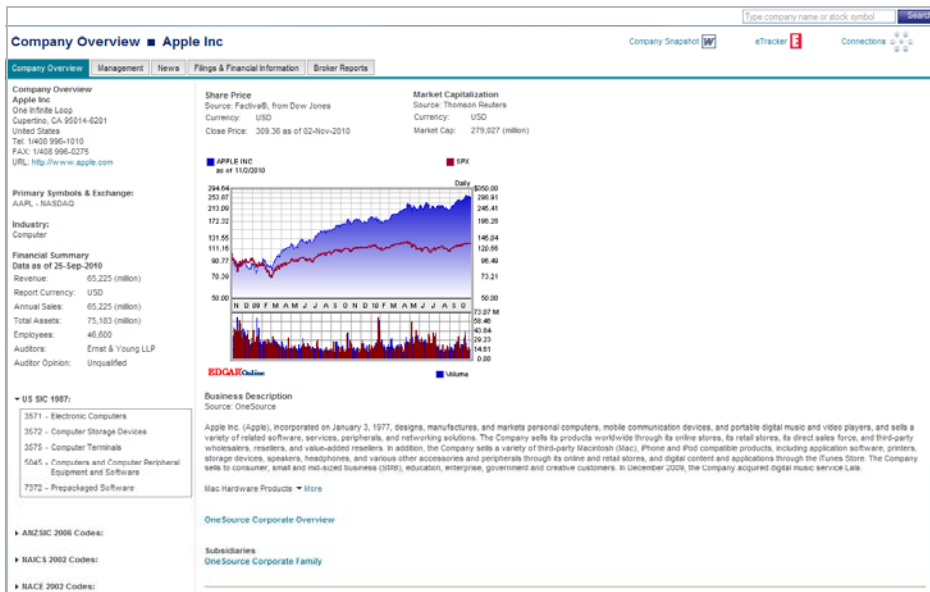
Type company name or stock symbol
Search

Company Overview ■ Apple Inc

Company Snapshot
eTracker
Connections

Company Overview | Management | News | Filings & Financial Information | Broker Reports

Company Overview
Apple Inc
One Infinite Loop
Cupertino, CA 95014-6201
United States
Tel: 1/408 996-1010
FAX: 1/408 996-0275
URL: http://www.apple.com

Primary Symbols & Exchange:
AAPL - NASDAQ

Industry:
Computer

Financial Summary
Data as of 25-Sep-2010

| | |
|---|---|
| Revenue: | 65,225 (million) |
| Report Currency: | USD |
| Annual Sales: | 65,225 (million) |
| Total Assets: | 75,183 (million) |
| Employees: | 46,600 |
| Auditors: | Ernst & Young LLP |
| Auditor Opinion: | Unqualified |

▾ US SIC 1987:
3571 - Electronic Computers
3572 - Computer Storage Devices
3575 - Computer Terminals
5045 - Computers and Computer Peripheral Equipment and Software
7372 - Prepackaged Software

▸ ANZSIC 2006 Codes:
▸ NAICS 2002 Codes:
▸ NACE 2002 Codes:

Share Price
Source: Factiva®, from Dow Jones
Currency: USD
Close Price: 309.36 as of 02-Nov-2010

Market Capitalization
Source: Thomson Reuters
Currency: USD
Market Cap: 279,027 (million)

APPLE INC
as of 11/2/2010
SPX
Daily
294.64
253.87
213.09
172.32
131.55
111.16
90.77
70.39
50.00
$350.00
298.91
245.41
196.28
145.04
120.66
96.49
73.21
50.00
N D 09 F M A M J J A S O N D 10 F M A M J J A S O
73.07 M
58.46
43.84
29.23
14.61
0.00
EDGAROnline
Volume

Business Description
Source: OneSource

Apple Inc. (Apple), incorporated on January 3, 1977, designs, manufactures, and markets personal computers, mobile communication devices, and portable digital music and video players, and sells a variety of related software, services, peripherals, and networking solutions. The Company sells its products worldwide through its online stores, its retail stores, its direct sales force, and third-party wholesalers, resellers, and value-added resellers. In addition, the Company sells a variety of third-party Macintosh (Mac), iPhone and iPod compatible products, including application software, printers, storage devices, speakers, headphones, and various other accessories and peripherals through its online and retail stores, and digital content and applications through the iTunes Store. The Company sells to consumer, small and mid-sized business (SMB), education, enterprise, government and creative customers. In December 2009, the Company acquired digital music service Lala.

Mac Hardware Products ▾ More

OneSource Corporate Overview

Subsidiaries
OneSource Corporate Family